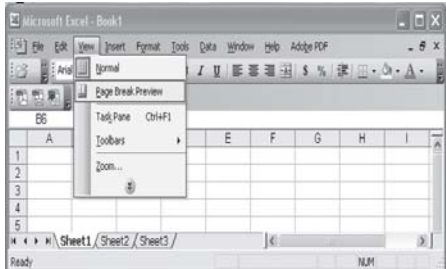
Microsoft Excel - Book1

File Edit View Insert Format Tools Data Window Help Adobe PDF

Arial

Normal

Page Break Preview

Task Pane Ctrl+F1

Toolbars

Zoom...

B6

A E F G H I

1
2
3
4
5

Sheet1 Sheet2 Sheet3

Ready NUM